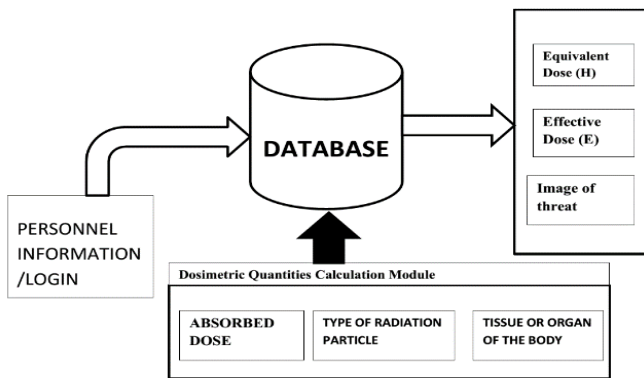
DATABASE

Equivalent Dose (H)

Effective Dose (E)

Image of threat

PERSONNEL INFORMATION /LOGIN

Dosimetric Quantities Calculation Module

ABSORBED DOSE

TYPE OF RADIATION PARTICLE

TISSUE OR ORGAN OF THE BODY